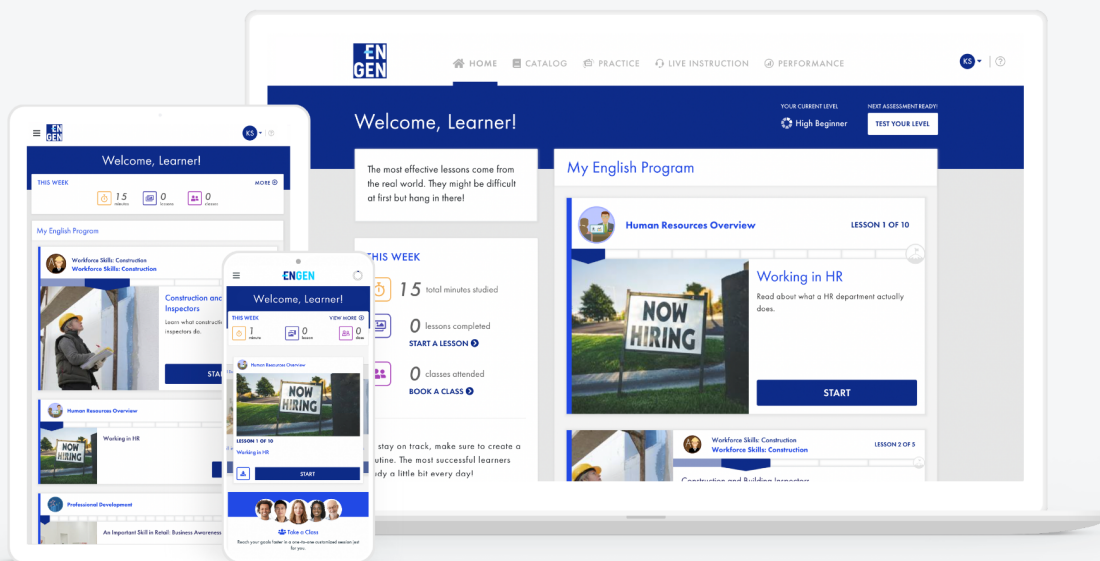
EN GEN

HOME CATALOG PRACTICE LIVE INSTRUCTION PERFORMANCE

KS

Welcome, Learner!

YOUR CURRENT LEVEL
High Beginner

NEXT ASSESSMENT READY!
TEST YOUR LEVEL

The most effective lessons come from the real world. They might be difficult at first but hang in there!

THIS WEEK

15 total minutes studied

0 lessons completed
START A LESSON

0 classes attended
BOOK A CLASS

stay on track, make sure to create a routine. The most successful learners study a little bit every day!

My English Program

Human Resources Overview
LESSON 1 OF 10

NOW HIRING

Working in HR
Read about what a HR department actually does.

START

Workforce Skills: Construction
Workforce Skills: Construction
LESSON 2 OF 5

Construction and Building Inspectors

EN GEN
KS

Welcome, Learner!

THIS WEEK
MORE

15 minutes
0 lessons
0 classes

My English Program

Workforce Skills: Construction
Workforce Skills: Construction

Construction and Building Inspectors
Learn what construction inspectors do.

START

Human Resources Overview

Working in HR

Professional Development

An Important Skill in Retail: Business Awareness

ENGEN

Welcome, Learner!

THIS WEEK
VIEW MORE

1 minute
0 lessons
0 classes

Human Resources Overview

NOW HIRING

LESSON 1 OF 10
Working in HR

START

Take a Class
Reach your goals faster in a one-to-one customized session just for you.